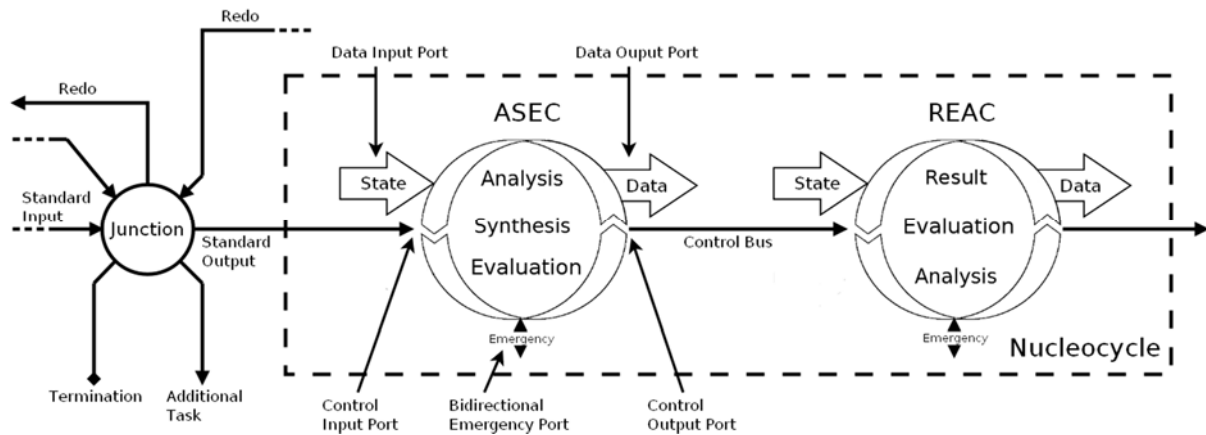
Redo

Redo

Standard Input

Junction

Standard Output

Termination

Additional Task

Data Input Port

Data Ouput Port

ASEC

State

Analysis

Synthesis

Evaluation

Data

Emergency

Control Bus

REAC

State

Result

Evaluation

Analysis

Data

Emergency

Nucleocycle

Control Input Port

Bidirectional Emergency Port

Control Output Port